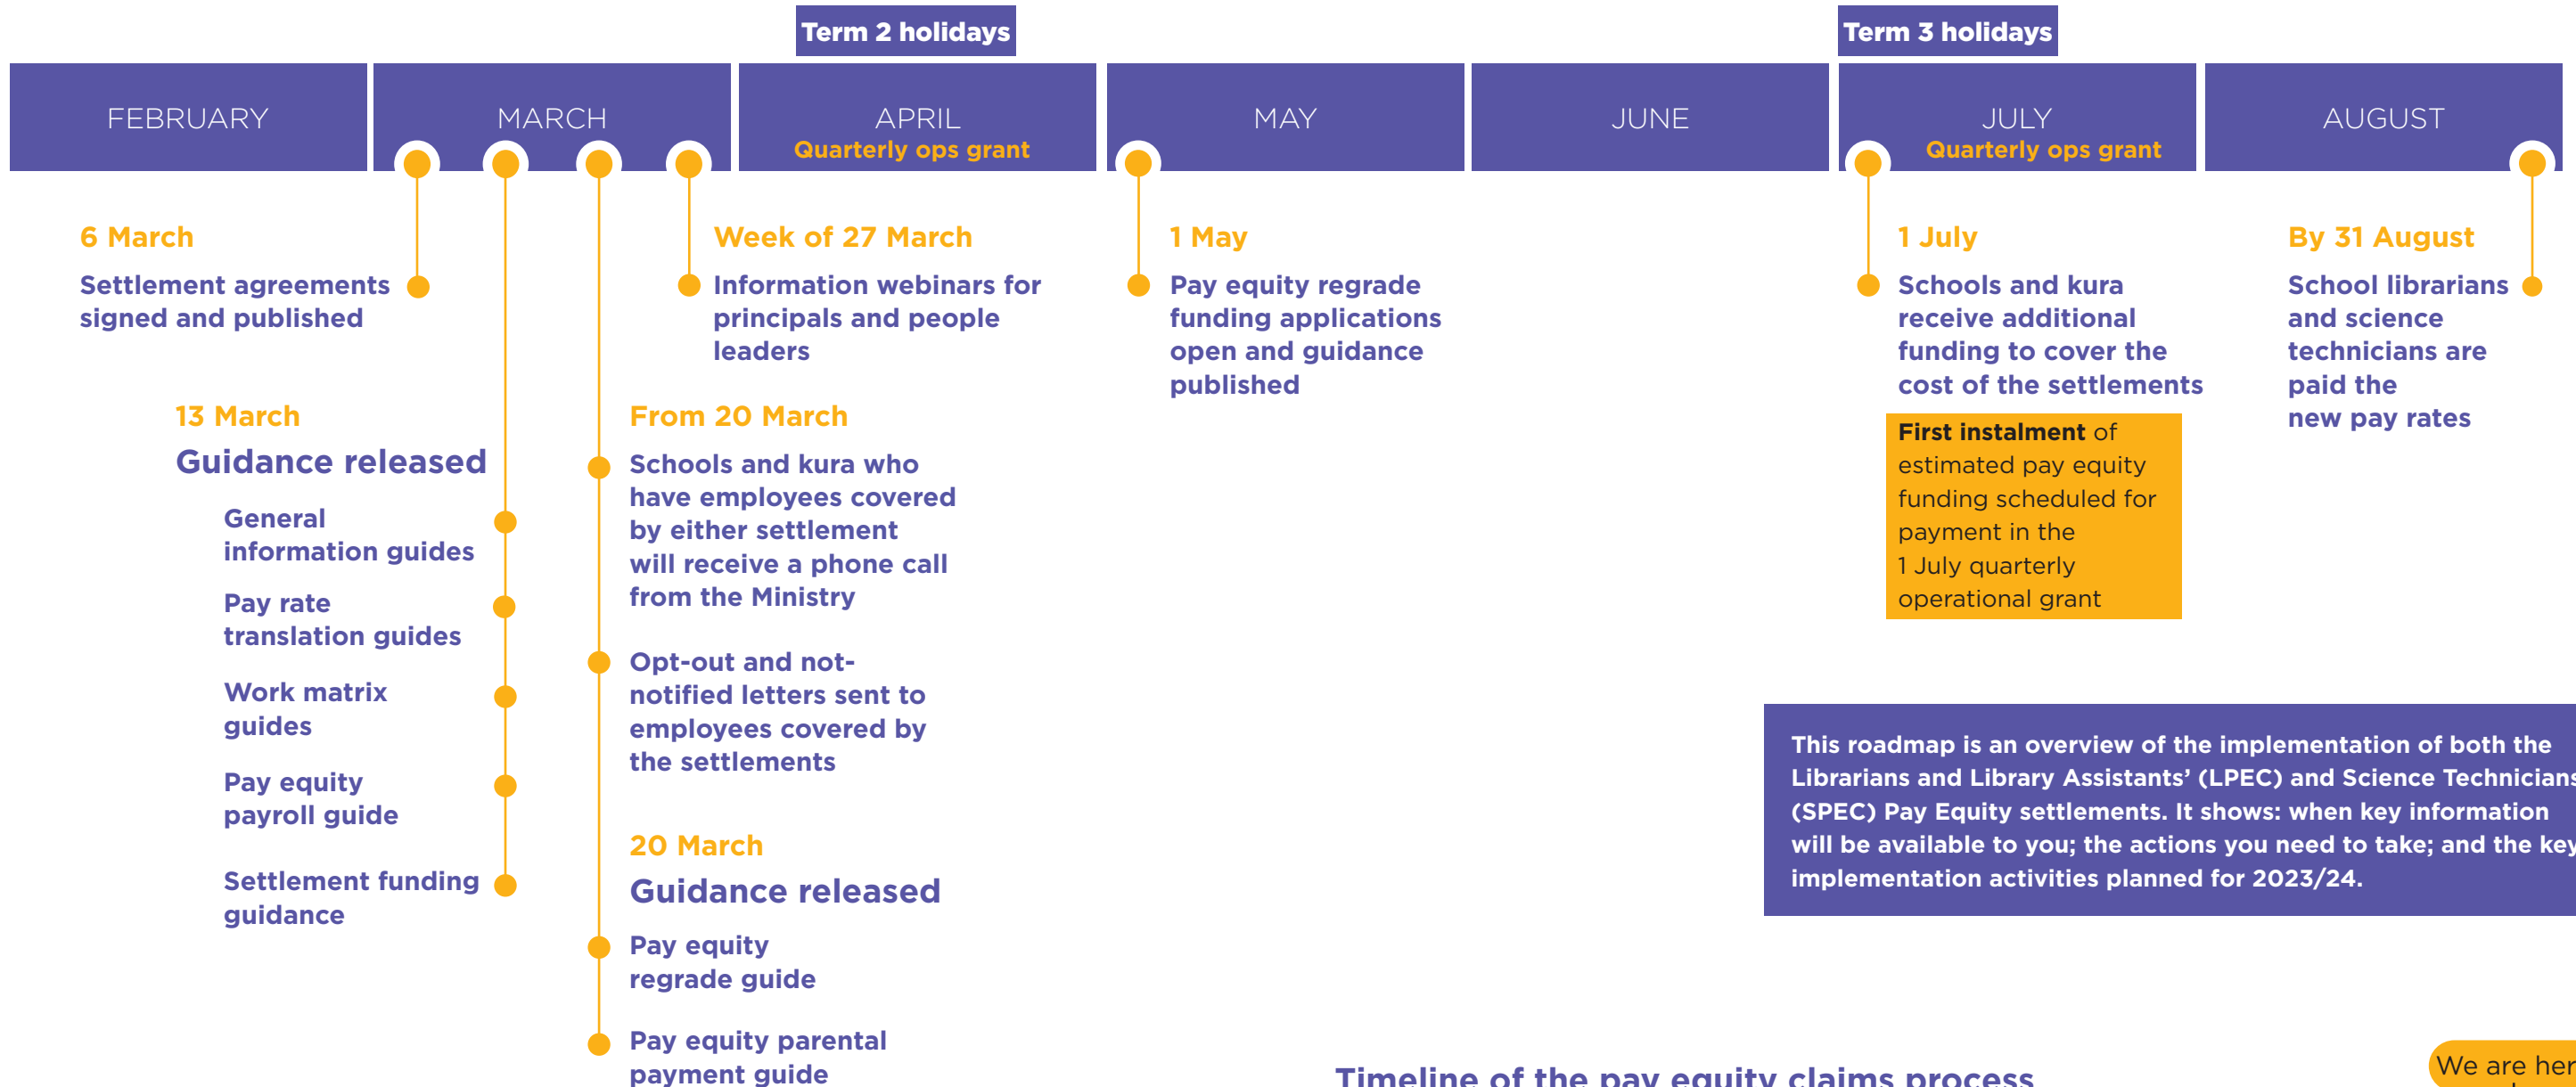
Term 2 holidays

Term 3 holidays

FEBRUARY

MARCH

APRIL
Quarterly ops grant

MAY

JUNE

JULY
Quarterly ops grant

AUGUST

6 March
Settlement agreements signed and published

13 March
Guidance released

General information guides

Pay rate translation guides

Work matrix guides

Pay equity payroll guide

Settlement funding guidance

Week of 27 March
Information webinars for principals and people leaders

From 20 March
Schools and kura who have employees covered by either settlement will receive a phone call from the Ministry

Opt-out and not-notified letters sent to employees covered by the settlements

20 March
Guidance released

Pay equity regrade guide

Pay equity parental payment guide

1 May
Pay equity regrade funding applications open and guidance published

1 July
Schools and kura receive additional funding to cover the cost of the settlements

First instalment of estimated pay equity funding scheduled for payment in the 1 July quarterly operational grant

By 31 August
School librarians and science technicians are paid the new pay rates

This roadmap is an overview of the implementation of both the Librarians and Library Assistants' (LPEC) and Science Technicians (SPEC) Pay Equity settlements. It shows: when key information will be available to you; the actions you need to take; and the key implementation activities planned for 2023/24.

Timeline of the pay equity claims process

We are her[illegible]